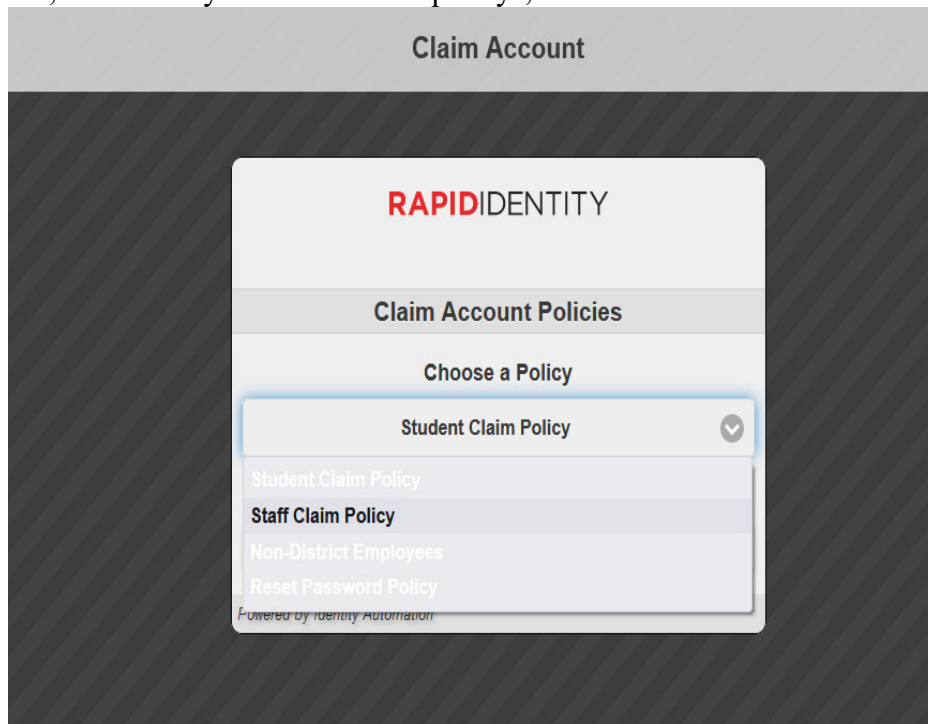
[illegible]

Claim Account

RAPIDIDENTITY

Claim Account Policies

Choose a Policy

Student Claim Policy

Student Claim Policy
Staff Claim Policy
Non-District Employees
Reset Password Policy

Powered by Identity Automation